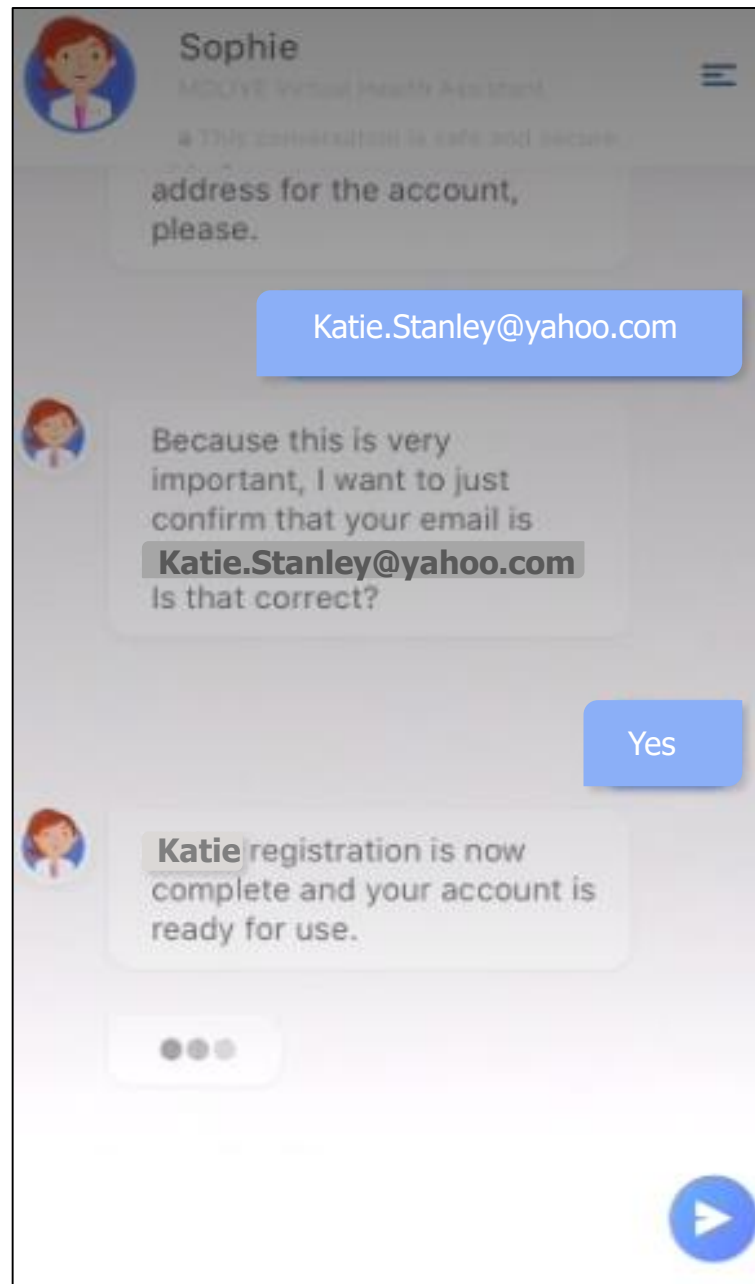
Sophie

MOOVE Virtual Health Assistant

This conversation is safe and secure

address for the account, please.

Katie.Stanley@yahoo.com

Because this is very important, I want to just confirm that your email is Katie.Stanley@yahoo.com Is that correct?

Yes

Katie registration is now complete and your account is ready for use.